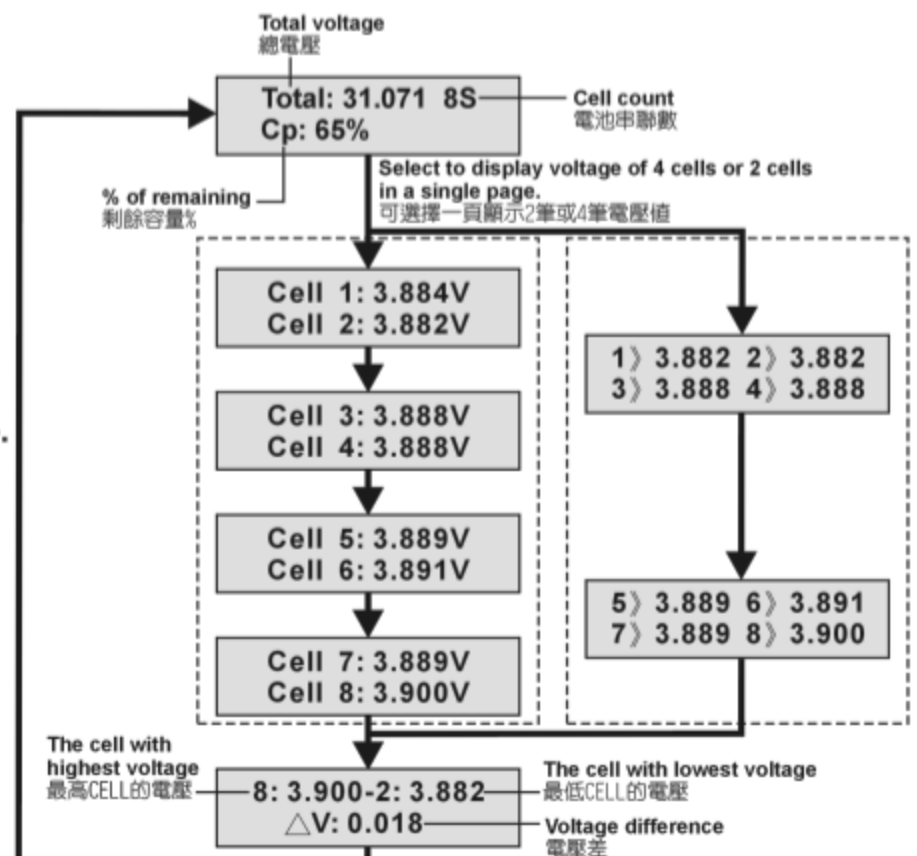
Total voltage
總電壓

Total: 31.071 8S
Cp: 65%

Cell count
電池串聯數

% of remaining
剩餘容量%

Select to display voltage of 4 cells or 2 cells in a single page.
可選擇一頁顯示2筆或4筆電壓值

Cell 1: 3.884V
Cell 2: 3.882V

Cell 3: 3.888V
Cell 4: 3.888V

Cell 5: 3.889V
Cell 6: 3.891V

Cell 7: 3.889V
Cell 8: 3.900V

1》3.882 2》3.882
3》3.888 4》3.888

5》3.889 6》3.891
7》3.889 8》3.900

The cell with highest voltage
最高CELL的電壓

8: 3.900-2: 3.882
△V: 0.018

The cell with lowest voltage
最低CELL的電壓

Voltage difference
電壓差